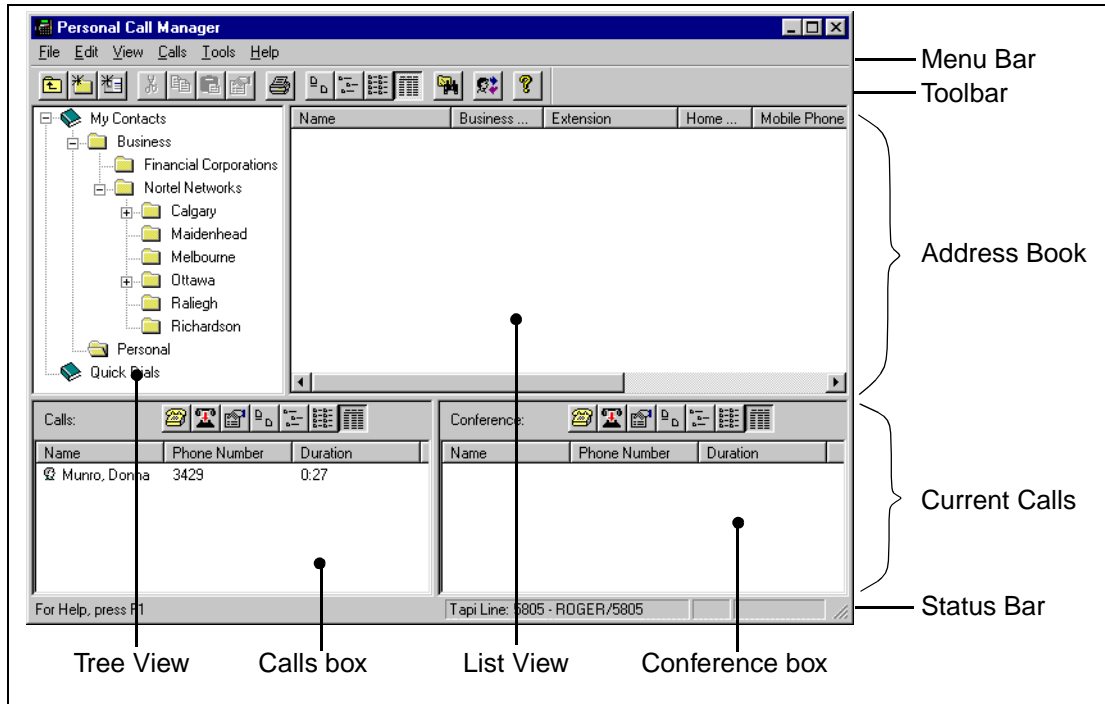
Personal Call Manager

File Edit View Calls Tools Help

Menu Bar

Toolbar

My Contacts
Business
Financial Corporations
Nortel Networks
Calgary
Maidenhead
Melbourne
Ottawa
Raliegh
Richardson
Personal
Quick Dials

| Name | Business ... | Extension | Home ... | Mobile Phone |
|---|---|---|---|---|

Address Book

Calls:

| Name | Phone Number | Duration |
|---|---|---|
| Munro, Donna | 3429 | 0:27 |

Conference:

| Name | Phone Number | Duration |
|---|---|---|

Current Calls

For Help, press F1

Tapi Line: 5805 - ROGER/5805

Status Bar

Tree View

Calls box

List View

Conference box